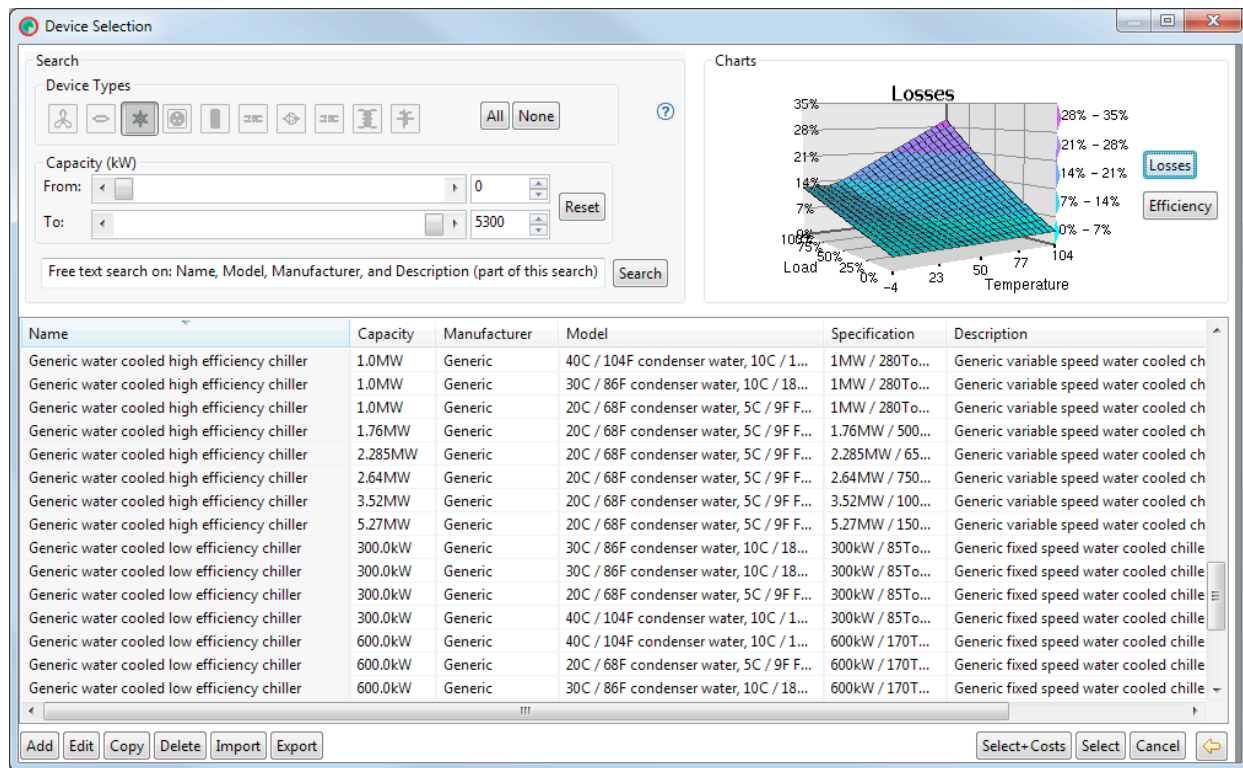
Device Selection

Search

Device Types

All None

?

Capacity (kW)

From: 0

To: 5300

Reset

Free text search on: Name, Model, Manufacturer, and Description (part of this search)

Search

Charts

Losses

35%
28%
21%
14%
7%
0%

100%
75%
50%
25%
0%

Load

-4
23
50
77
104

Temperature

28% - 35%
21% - 28%
14% - 21%
7% - 14%
0% - 7%

Losses

Efficiency

| Name | Capacity | Manufacturer | Model | Specification | Description |
|---|---|---|---|---|---|
| Generic water cooled high efficiency chiller | 1.0MW | Generic | 40C / 104F condenser water, 10C / 1... | 1MW / 280To... | Generic variable speed water cooled ch |
| Generic water cooled high efficiency chiller | 1.0MW | Generic | 30C / 86F condenser water, 10C / 18... | 1MW / 280To... | Generic variable speed water cooled ch |
| Generic water cooled high efficiency chiller | 1.0MW | Generic | 20C / 68F condenser water, 5C / 9F F... | 1MW / 280To... | Generic variable speed water cooled ch |
| Generic water cooled high efficiency chiller | 1.76MW | Generic | 20C / 68F condenser water, 5C / 9F F... | 1.76MW / 500... | Generic variable speed water cooled ch |
| Generic water cooled high efficiency chiller | 2.285MW | Generic | 20C / 68F condenser water, 5C / 9F F... | 2.285MW / 65... | Generic variable speed water cooled ch |
| Generic water cooled high efficiency chiller | 2.64MW | Generic | 20C / 68F condenser water, 5C / 9F F... | 2.64MW / 750... | Generic variable speed water cooled ch |
| Generic water cooled high efficiency chiller | 3.52MW | Generic | 20C / 68F condenser water, 5C / 9F F... | 3.52MW / 100... | Generic variable speed water cooled ch |
| Generic water cooled high efficiency chiller | 5.27MW | Generic | 20C / 68F condenser water, 5C / 9F F... | 5.27MW / 150... | Generic variable speed water cooled ch |
| Generic water cooled low efficiency chiller | 300.0kW | Generic | 30C / 86F condenser water, 10C / 18... | 300kW / 85To... | Generic fixed speed water cooled chille |
| Generic water cooled low efficiency chiller | 300.0kW | Generic | 30C / 86F condenser water, 10C / 18... | 300kW / 85To... | Generic fixed speed water cooled chille |
| Generic water cooled low efficiency chiller | 300.0kW | Generic | 20C / 68F condenser water, 5C / 9F F... | 300kW / 85To... | Generic fixed speed water cooled chille |
| Generic water cooled low efficiency chiller | 300.0kW | Generic | 40C / 104F condenser water, 10C / 1... | 300kW / 85To... | Generic fixed speed water cooled chille |
| Generic water cooled low efficiency chiller | 600.0kW | Generic | 40C / 104F condenser water, 10C / 1... | 600kW / 170T... | Generic fixed speed water cooled chille |
| Generic water cooled low efficiency chiller | 600.0kW | Generic | 20C / 68F condenser water, 5C / 9F F... | 600kW / 170T... | Generic fixed speed water cooled chille |
| Generic water cooled low efficiency chiller | 600.0kW | Generic | 30C / 86F condenser water, 10C / 18... | 600kW / 170T... | Generic fixed speed water cooled chille |

Add Edit Copy Delete Import Export

Select+Costs Select Cancel